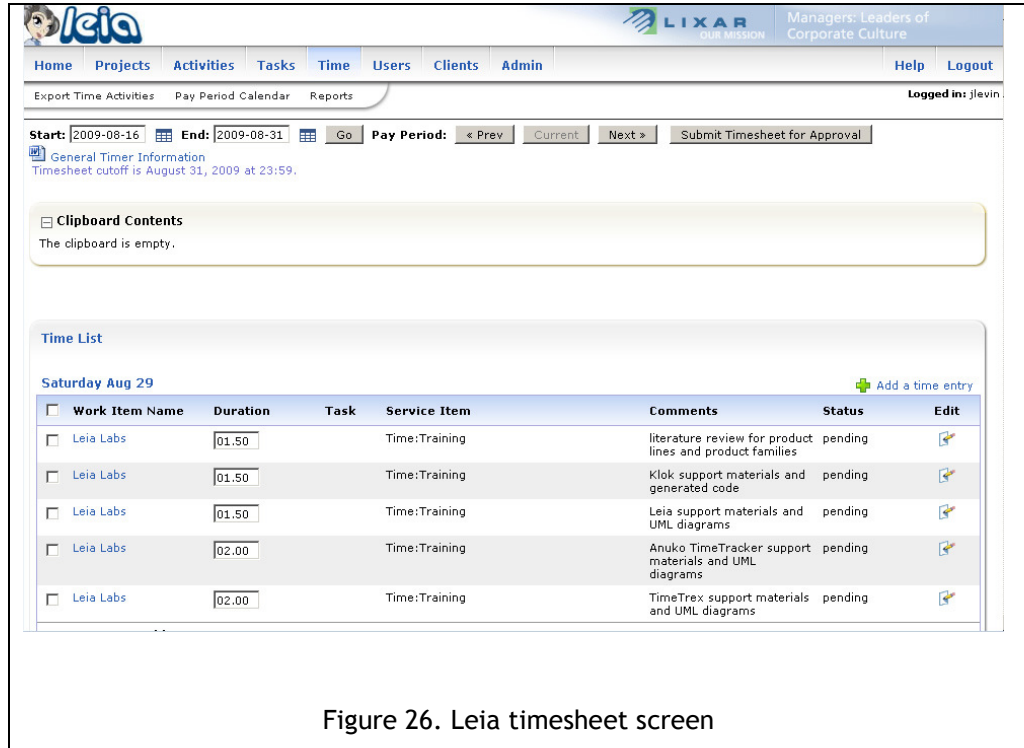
leia

LIXAR OUR MISSION

Managers: Leaders of Corporate Culture

Home Projects Activities Tasks Time Users Clients Admin Help Logout

Export Time Activities Pay Period Calendar Reports

Logged in: jlevin

Start: 2009-08-16 End: 2009-08-31 Go Pay Period: « Prev Current Next » Submit Timesheet for Approval

General Timer Information
Timesheet cutoff is August 31, 2009 at 23:59.

Clipboard Contents
The clipboard is empty.

Time List

Saturday Aug 29

Add a time entry

| | Work Item Name | Duration | Task | Service Item | Comments | Status | Edit |
|---|---|---|---|---|---|---|---|
| | Leia Labs | 01.50 | | Time:Training | literature review for product lines and product families | pending | |
| | Leia Labs | 01.50 | | Time:Training | Klok support materials and generated code | pending | |
| | Leia Labs | 01.50 | | Time:Training | Leia support materials and UML diagrams | pending | |
| | Leia Labs | 02.00 | | Time:Training | Anuko TimeTracker support materials and UML diagrams | pending | |
| | Leia Labs | 02.00 | | Time:Training | TimeTrex support materials and UML diagrams | pending | |

Figure 26. Leia timesheet screen